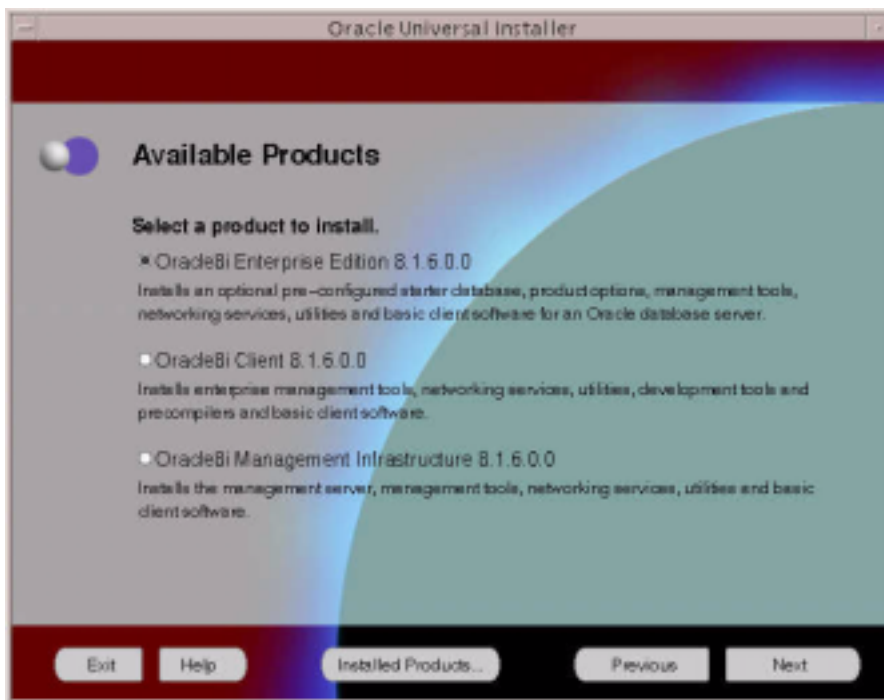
Oracle Universal Installer

Available Products

Select a product to install.

OracleBi Enterprise Edition 8.1.6.0.0
Installs an optional pre–configured starter database, product options, management tools, networking services, utilities and basic client software for an Oracle database server.

OracleBi Client 8.1.6.0.0
Installs enterprise management tools, networking services, utilities, development tools and precompilers and basic client software.

OracleBi Management Infrastructure 8.1.6.0.0
Installs the management server, management tools, networking services, utilities and basic client software.

Exit Help Installed Products... Previous Next